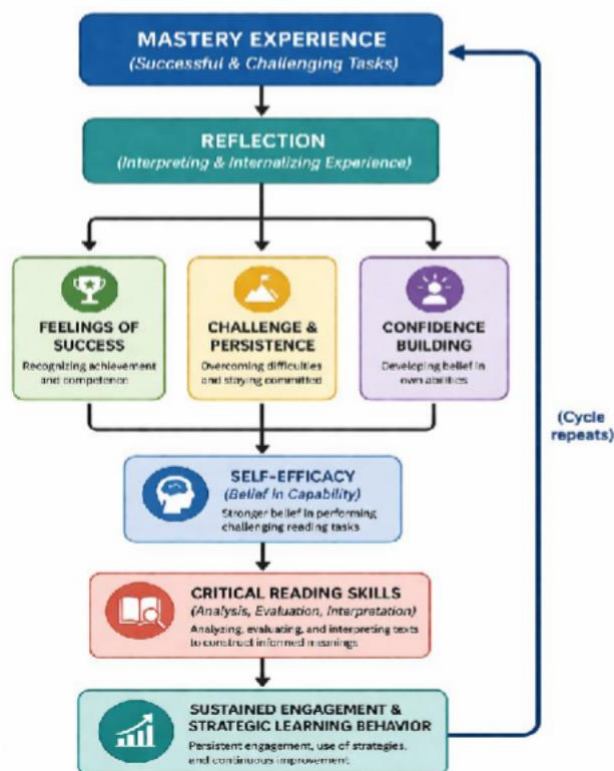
MASTERY EXPERIENCE
(Successful & Challenging Tasks)

REFLECTION
(Interpreting & Internalizing Experience)

FEELINGS OF SUCCESS
Recognizing achievement and competence

CHALLENGE & PERSISTENCE
Overcoming difficulties and staying committed

CONFIDENCE BUILDING
Developing belief in own abilities

(Cycle repeats)

SELF-EFFICACY
(Belief in Capability)
Stronger belief in performing challenging reading tasks

CRITICAL READING SKILLS
(Analysis, Evaluation, Interpretation)
Analyzing, evaluating, and interpreting texts to construct informed meanings

SUSTAINED ENGAGEMENT & STRATEGIC LEARNING BEHAVIOR
Persistent engagement, use of strategies, and continuous improvement